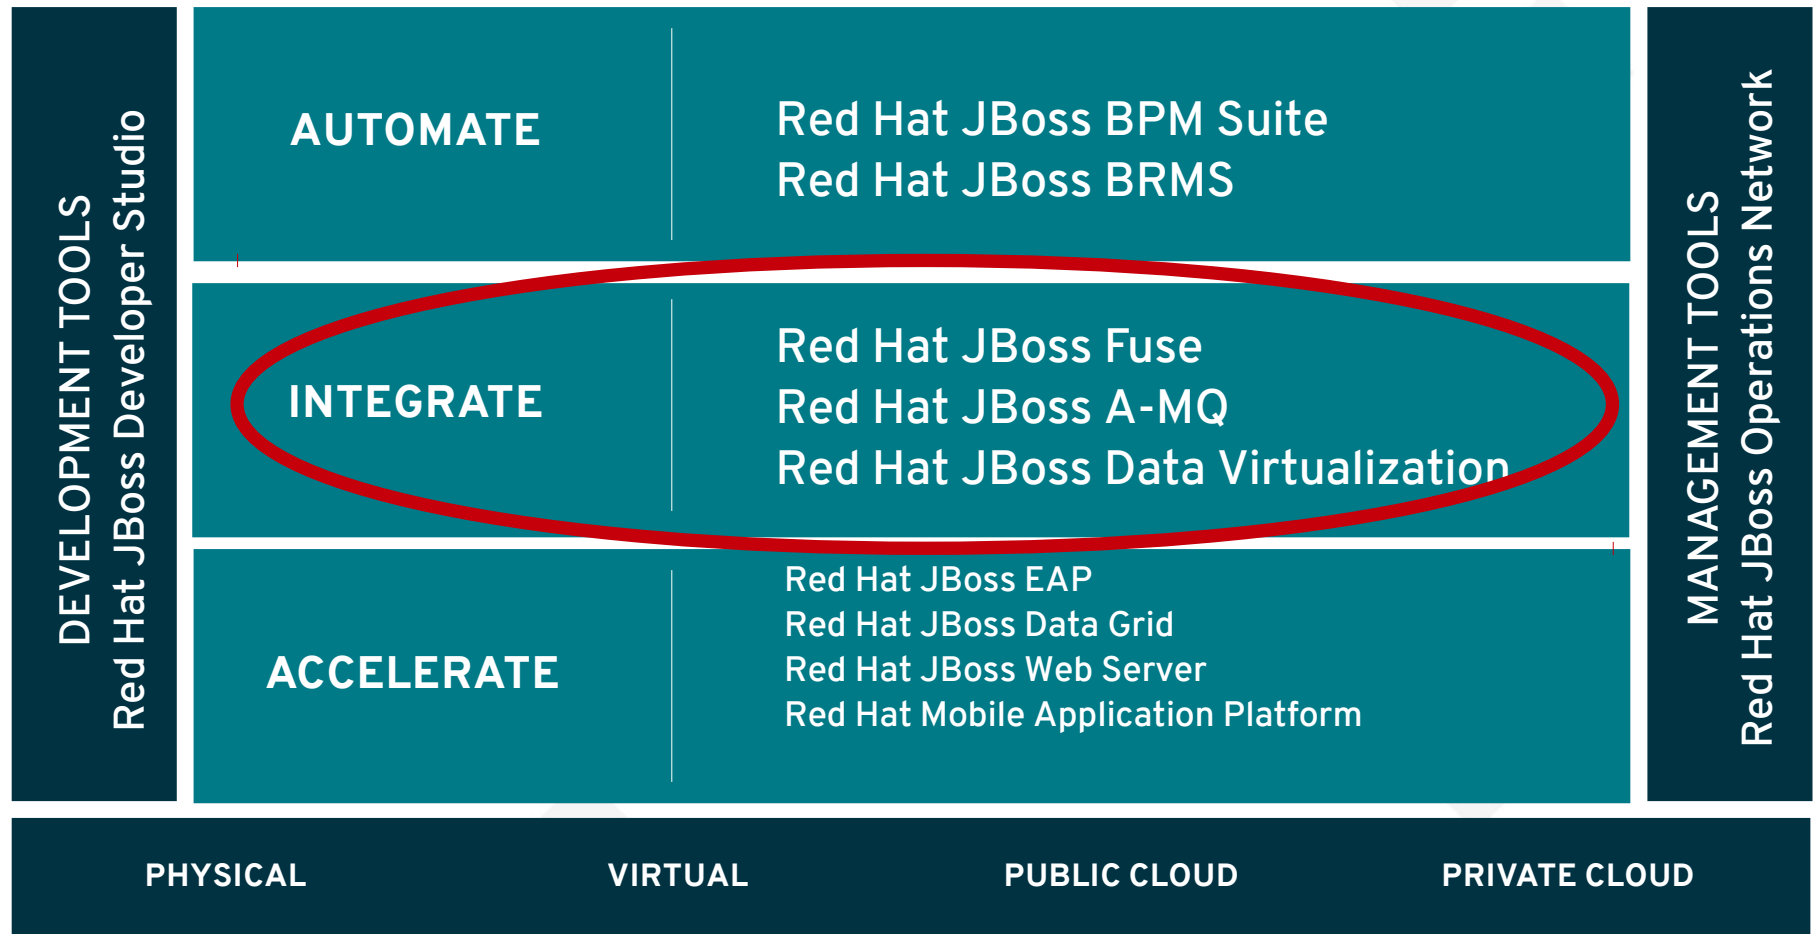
DEVELOPMENT TOOLS
Red Hat JBoss Developer Studio

AUTOMATE

Red Hat JBoss BPM Suite
Red Hat JBoss BRMS

INTEGRATE

Red Hat JBoss Fuse
Red Hat JBoss A-MQ
Red Hat JBoss Data Virtualization

ACCELERATE

Red Hat JBoss EAP
Red Hat JBoss Data Grid
Red Hat JBoss Web Server
Red Hat Mobile Application Platform

MANAGEMENT TOOLS
Red Hat JBoss Operations Network

PHYSICAL VIRTUAL PUBLIC CLOUD PRIVATE CLOUD